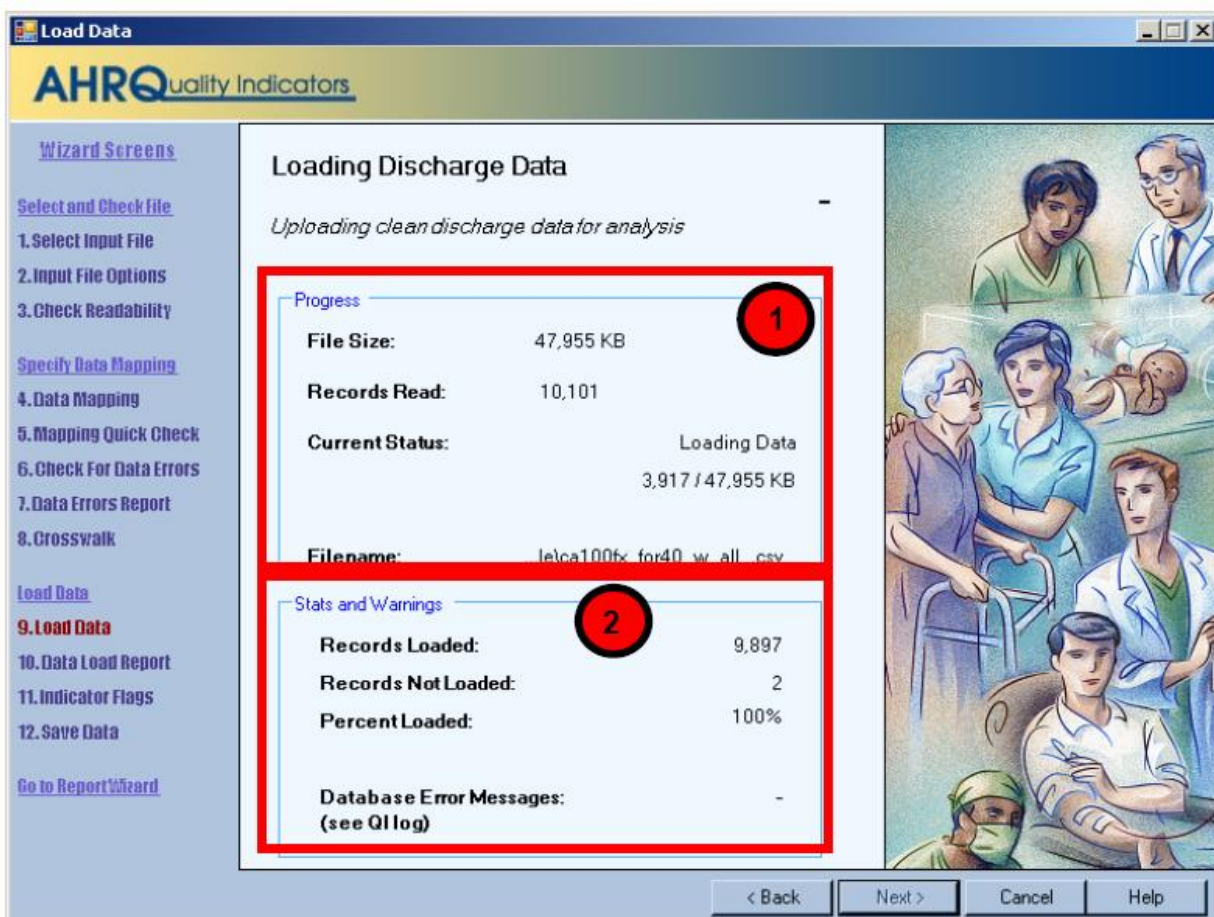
Load Data

AHRQuality Indicators

Wizard Screens

Select and Check File
1. Select Input File
2. Input File Options
3. Check Readability

Specify Data Mapping
4. Data Mapping
5. Mapping Quick Check
6. Check For Data Errors
7. Data Errors Report
8. Crosswalk

Load Data
9. Load Data
10. Data Load Report
11. Indicator Flags
12. Save Data

Go to Report Wizard

Loading Discharge Data

-

Uploading clean discharge data for analysis

Progress

1

File Size: 47,955 KB

Records Read: 10,101

Current Status: Loading Data

3,917 / 47,955 KB

Filename: ...le\ca100fx_for40_w_all_.csv

Stats and Warnings

2

Records Loaded: 9,897

Records Not Loaded: 2

Percent Loaded: 100%

Database Error Messages: (see QI log) -

< Back Next > Cancel Help